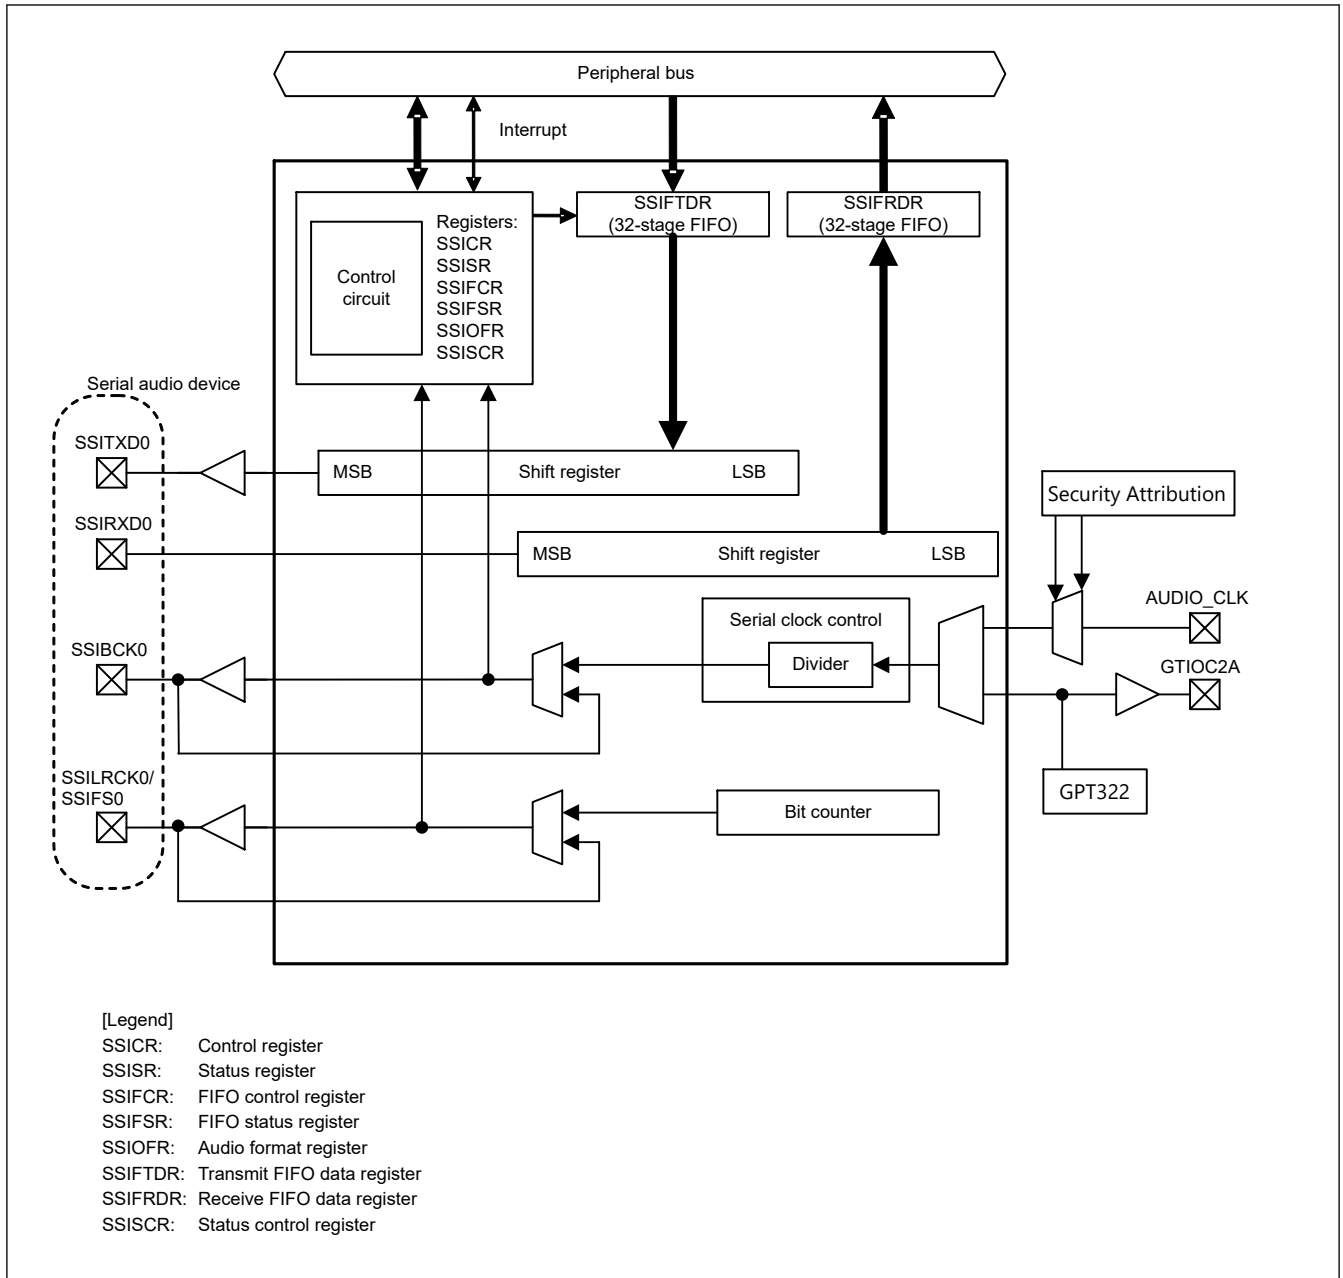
Peripheral bus

Interrupt

Control circuit

Registers:
SSICR
SSISR
SSIFCR
SSIFSR
SSIOFR
SSISCR

SSIFTDR
(32-stage FIFO)

SSIFRDR
(32-stage FIFO)

Serial audio device

SSITXD0

MSB Shift register LSB

SSIRXD0

MSB Shift register LSB

Security Attribution

AUDIO_CLK

Serial clock control

Divider

SSIBCK0

GTIOC2A

GPT322

SSILRCK0/
SSIFS0

Bit counter

[Legend]
| | |
|---|---|
| SSICR: | Control register |
| SSISR: | Status register |
| SSIFCR: | FIFO control register |
| SSIFSR: | FIFO status register |
| SSIOFR: | Audio format register |
| SSIFTDR: | Transmit FIFO data register |
| SSIFRDR: | Receive FIFO data register |
| SSISCR: | Status control register |